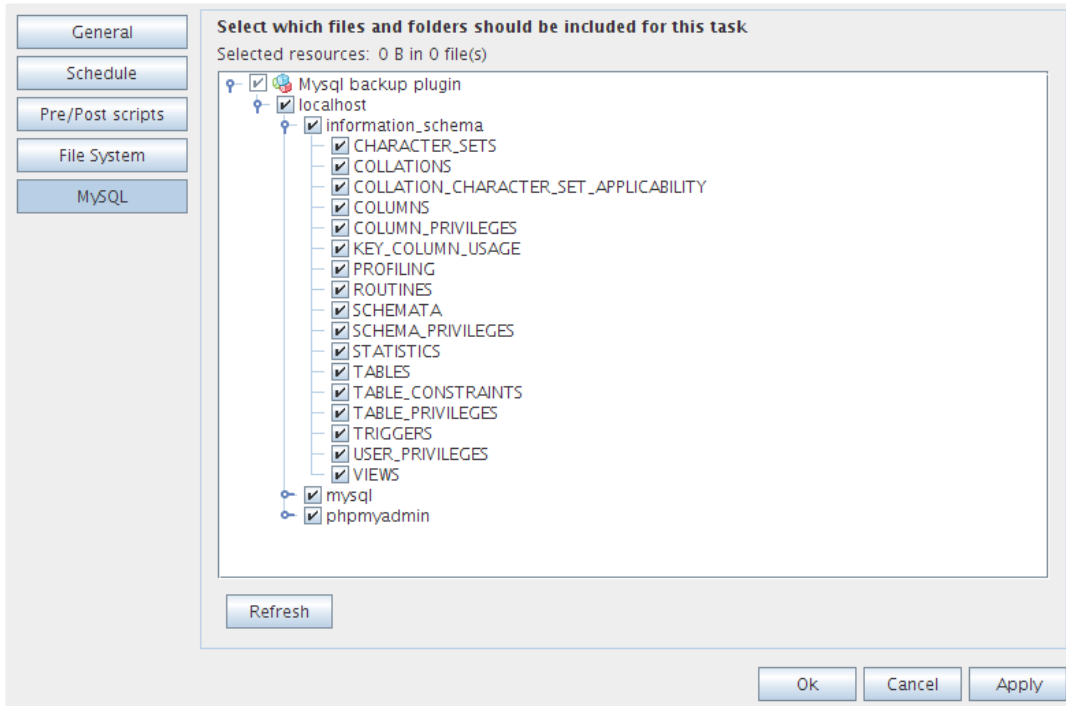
General
Schedule
Pre/Post scripts
File System
MySQL

Select which files and folders should be included for this task
Selected resources: 0 B in 0 file(s)

Mysql backup plugin
localhost
information_schema
CHARACTER_SETS
COLLATIONS
COLLATION_CHARACTER_SET_APPLICABILITY
COLUMNS
COLUMN_PRIVILEGES
KEY_COLUMN_USAGE
PROFILING
ROUTINES
SCHEMATA
SCHEMA_PRIVILEGES
STATISTICS
TABLES
TABLE_CONSTRAINTS
TABLE_PRIVILEGES
TRIGGERS
USER_PRIVILEGES
VIEWS
mysql
phpmyadmin

Refresh

Ok
Cancel
Apply